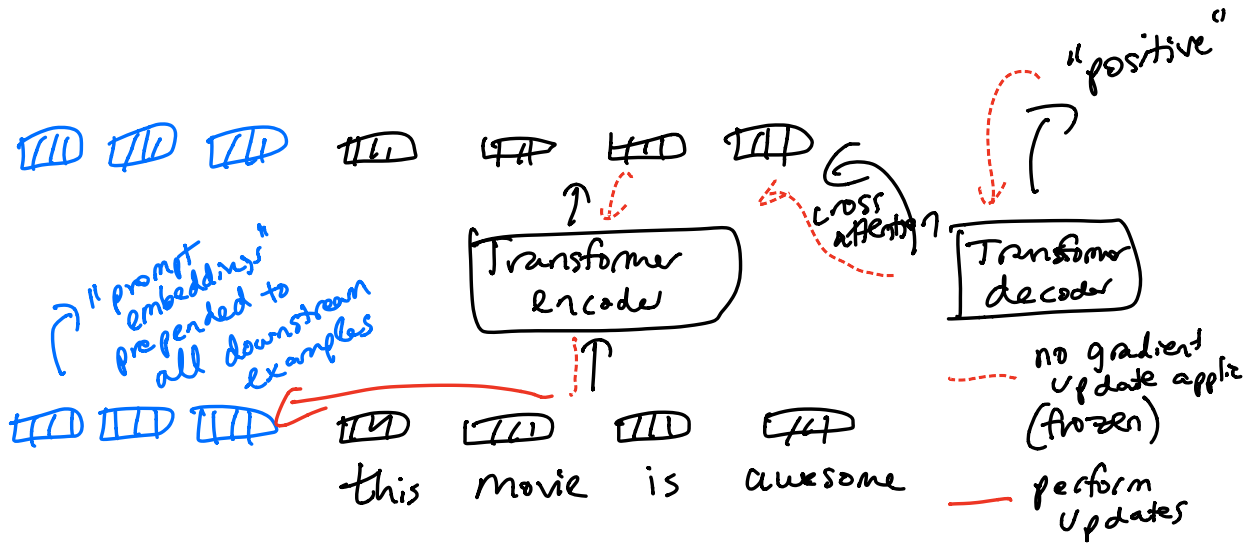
"positive"

cross attention

Transformer encoder

Transformer decoder

"prompt embeddings" prepended to all downstream examples

no gradient update applied (frozen)

perform updates

this movie is awesome